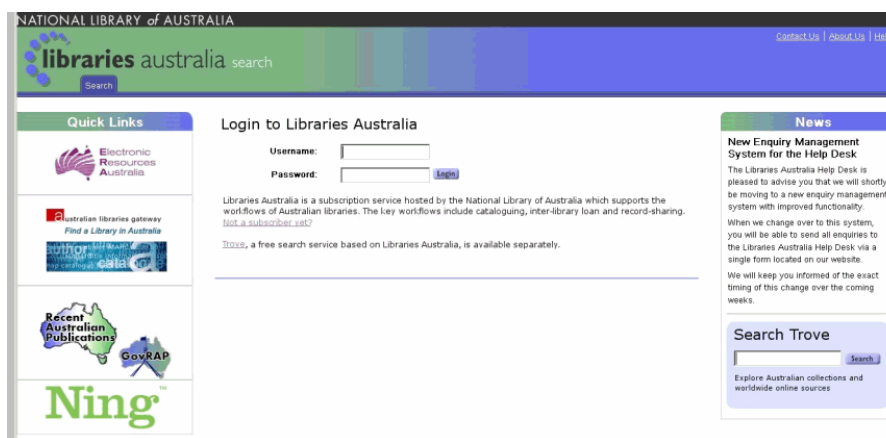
NATIONAL LIBRARY of AUSTRALIA

libraries australia search

Search

Contact Us | About Us | He

Quick Links

Electronic Resources Australia

australian libraries gateway
Find a Library in Australia

author catalogue cata

Recent Australian Publications

GovRAP

Ning™

Login to Libraries Australia

Username:

Password:

Login

Libraries Australia is a subscription service hosted by the National Library of Australia which supports the workflows of Australian libraries. The key workflows include cataloguing, inter-library loan and record-sharing.
Not a subscriber yet?

Trove, a free search service based on Libraries Australia, is available separately.

News

New Enquiry Management System for the Help Desk

The Libraries Australia Help Desk is pleased to advise you that we will shortly be moving to a new enquiry management system with improved functionality.

When we change over to this system, you will be able to send all enquiries to the Libraries Australia Help Desk via a single form located on our website.

We will keep you informed of the exact timing of this change over the coming weeks.

Search Trove

Search

Explore Australian collections and worldwide online sources